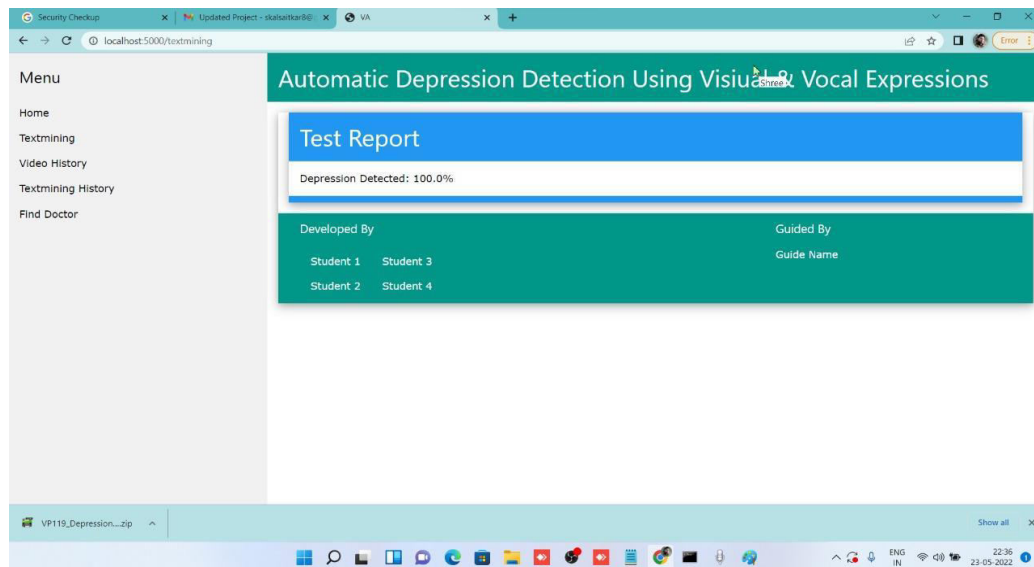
Security Checkup
Updated Project - skalsaitkar8@
VA
localhost:5000/textmining
Error

Menu
Home
Textmining
Video History
Textmining History
Find Doctor

Automatic Depression Detection Using Visiual & Vocal Expressions
Shree

Test Report
Depression Detected: 100.0%

Developed By
Student 1 Student 3
Student 2 Student 4

Guided By
Guide Name

VP119_Depression....zip
Show all

ENG IN
22:36
23-05-2022